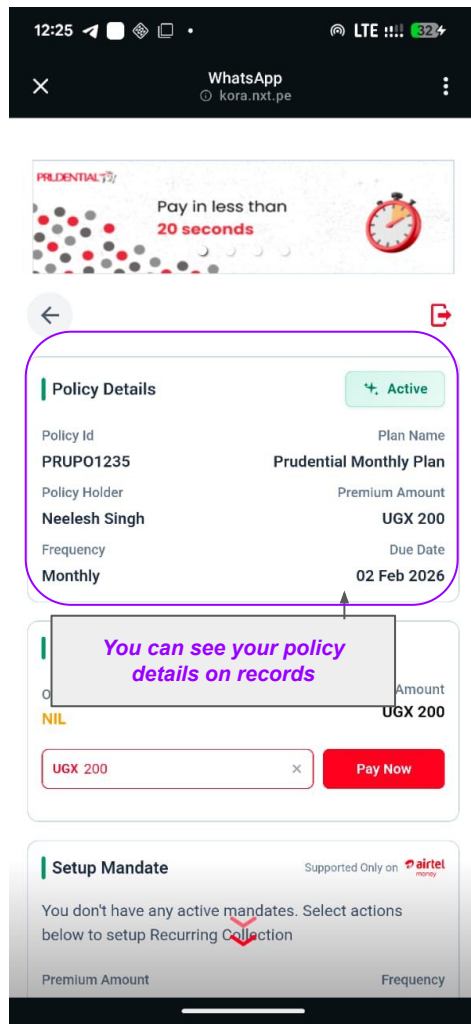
12:25

LTE 32

WhatsApp
kora.nxt.pe

PRUDENTIAL

Pay in less than
20 seconds

Policy Details

Active

Policy Id
PRUPO1235

Plan Name
Prudential Monthly Plan

Policy Holder
Neelesh Singh

Premium Amount
UGX 200

Frequency
Monthly

Due Date
02 Feb 2026

You can see your policy details on records

O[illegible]
NIL

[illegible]Amount
UGX 200

UGX 200

×

Pay Now

Setup Mandate

Supported Only on airtel money

You don't have any active mandates. Select actions below to setup Recurring Collection

Premium Amount

Frequency